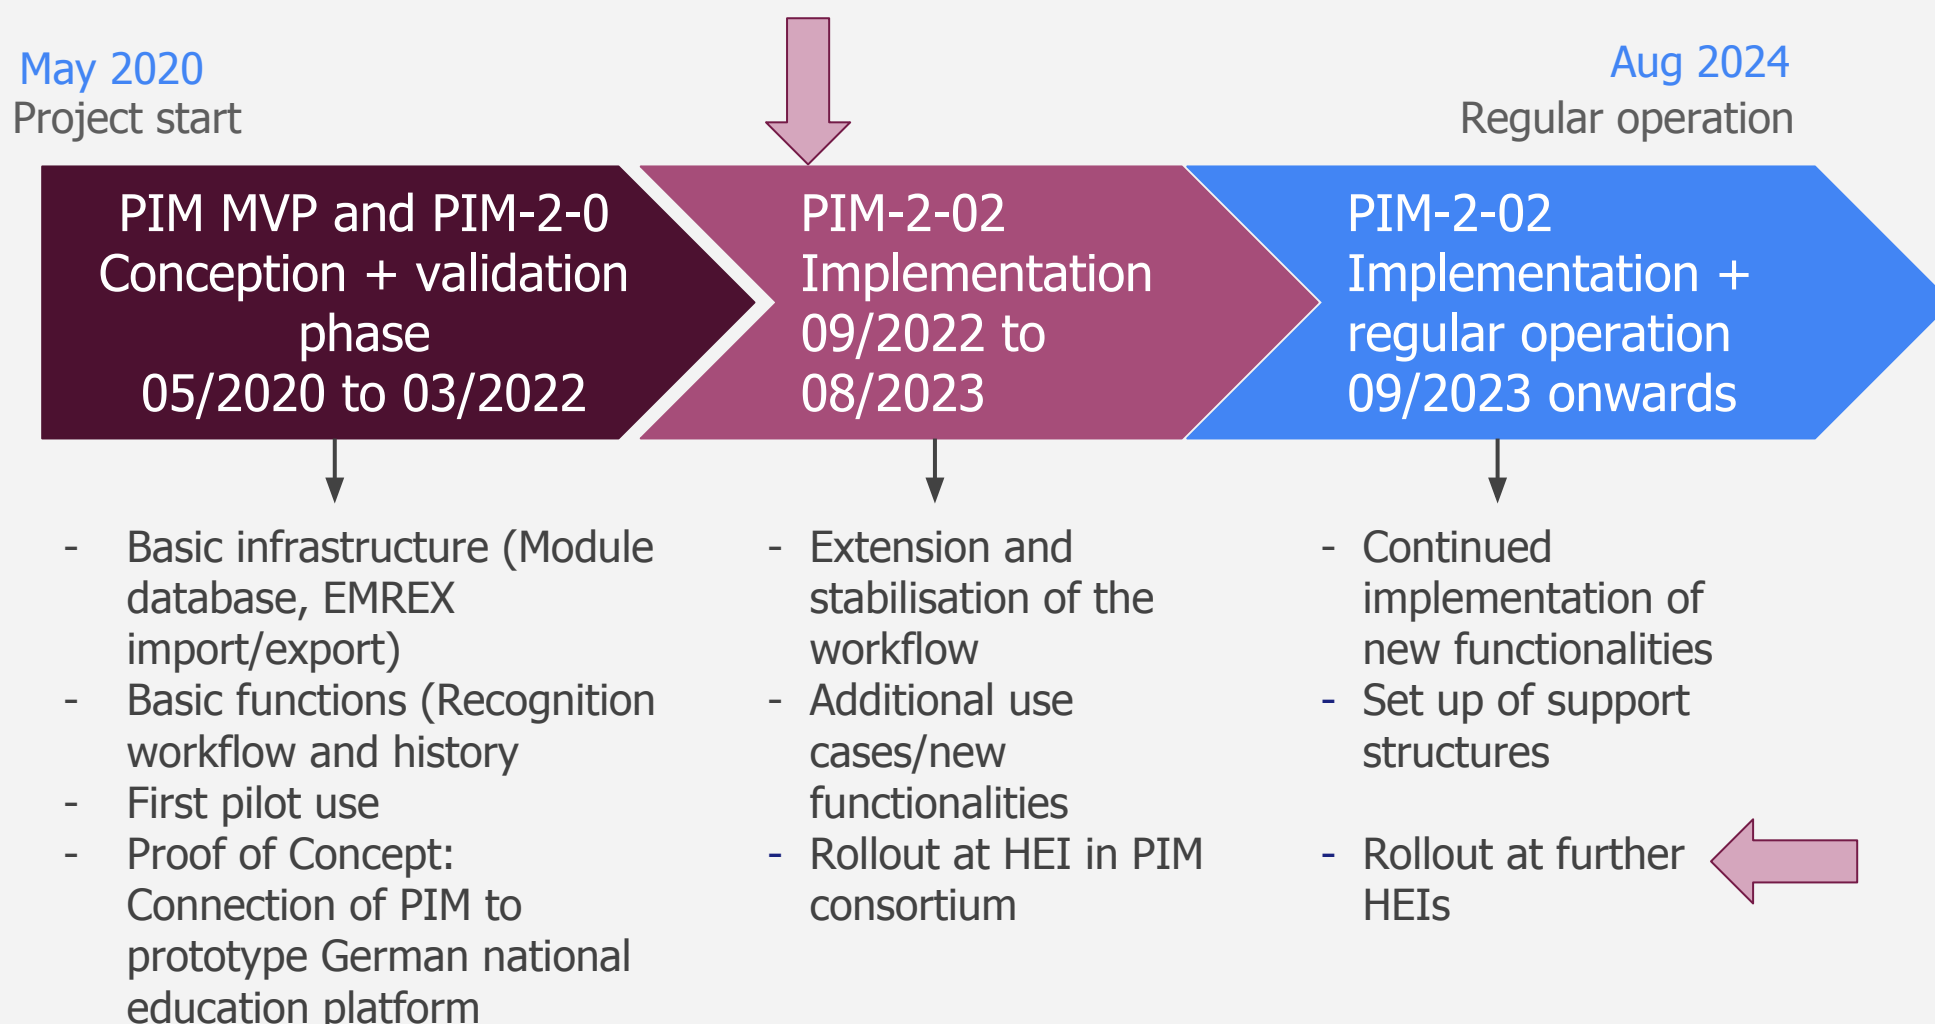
May 2020
Project start

Aug 2024
Regular operation

PIM MVP and PIM-2-0
Conception + validation phase
05/2020 to 03/2022

PIM-2-02
Implementation
09/2022 to 08/2023

PIM-2-02
Implementation + regular operation
09/2023 onwards

- Basic infrastructure (Module database, EMREX import/export)
- Basic functions (Recognition workflow and history
- First pilot use
- Proof of Concept: Connection of PIM to prototype German national education platform

- Extension and stabilisation of the workflow
- Additional use cases/new functionalities
- Rollout at HEI in PIM consortium

- Continued implementation of new functionalities
- Set up of support structures
- Rollout at further HEIs